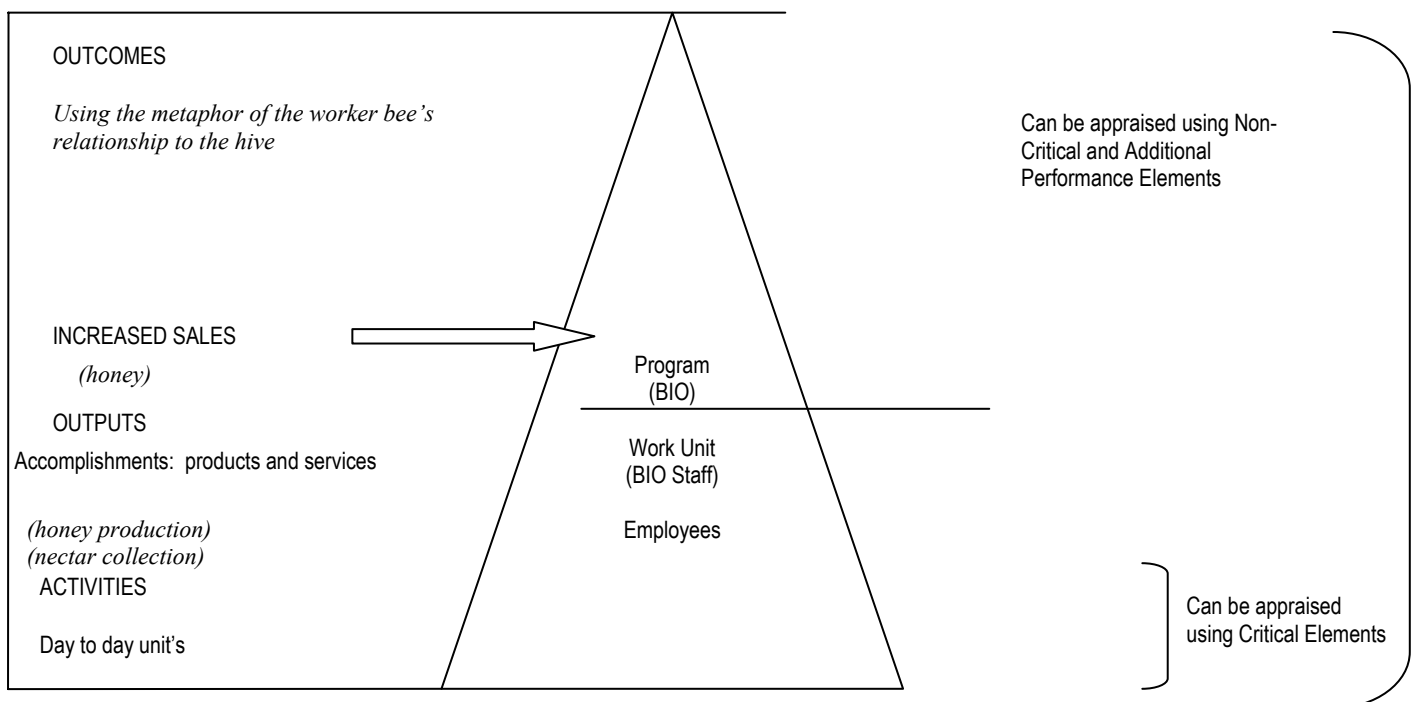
OUTCOMES

*Using the metaphor of the worker bee's relationship to the hive*

Can be appraised using Non-Critical and Additional Performance Elements

INCREASED SALES

*(honey)*

Program (BIO)

OUTPUTS

Accomplishments: products and services

Work Unit (BIO Staff)

*(honey production)*
*(nectar collection)*

Employees

ACTIVITIES

Day to day unit's

Can be appraised using Critical Elements